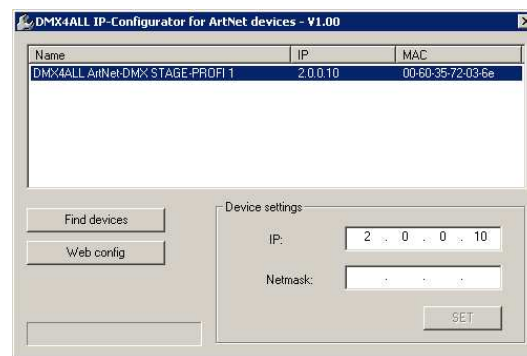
DMX4ALL IP-Configurator for ArtNet devices - V1.00

| Name | IP | MAC |
|---|---|---|
| DMX4ALL ArtNet-DMX STAGE-PROFI 1 | 2.0.0.10 | 00-60-35-72-03-6e |

Find devices

Web config

Device settings

IP: 2 . 0 . 0 . 10

Netmask: . . .

SET